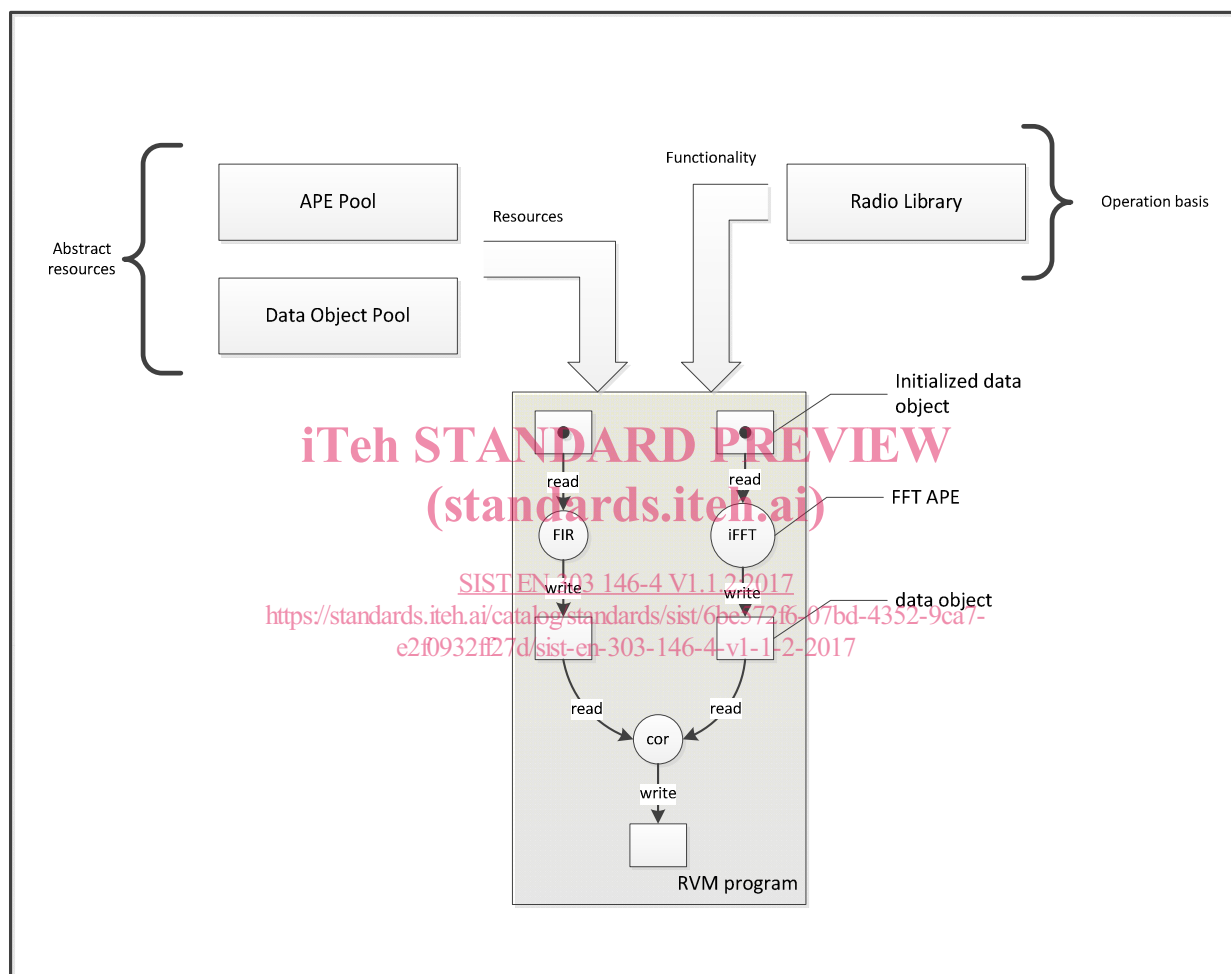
Abstract resources

APE Pool

Data Object Pool

Resources

Functionality

Radio Library

Operation basis

Initialized data object

read

read

FIR

iFFT

FFT APE

write

write

data object

read

read

cor

write

RVM program

iTeh STANDARD PREVIEW
(standards.iteh.ai)

SIST EN 303 146-4 V1.1.2:2017
https://standards.iteh.ai/catalog/standards/sist/6be372f6-07bd-4352-9ca7-e2f0932ff27d/sist-en-303-146-4-v1-1-2-2017